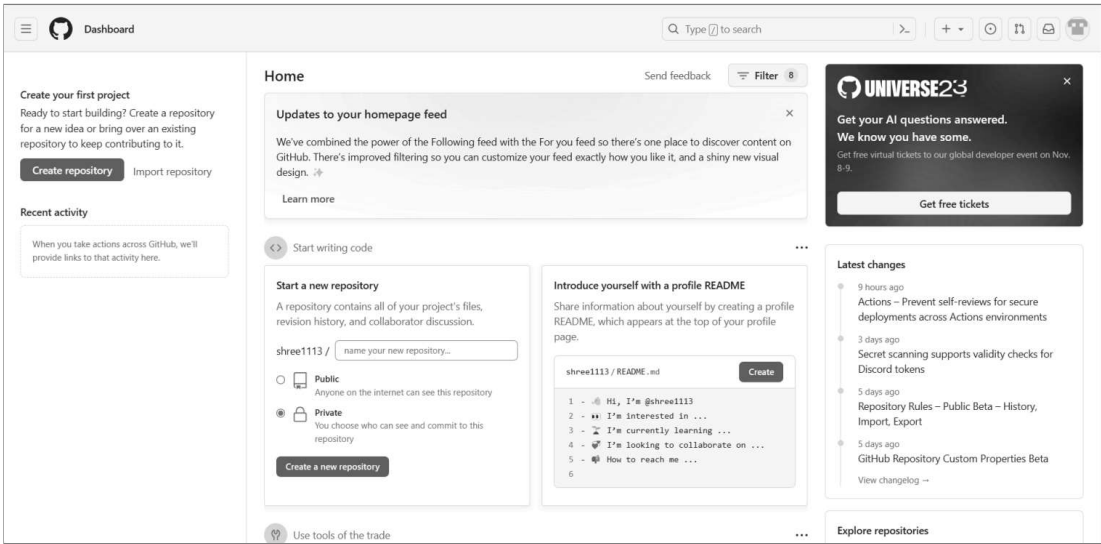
Dashboard

Type / to search

Create your first project
Ready to start building? Create a repository for a new idea or bring over an existing repository to keep contributing to it.

Create repository Import repository

Recent activity

When you take actions across GitHub, we'll provide links to that activity here.

Home

Send feedback Filter 8

Updates to your homepage feed

We've combined the power of the Following feed with the For you feed so there's one place to discover content on GitHub. There's improved filtering so you can customize your feed exactly how you like it, and a shiny new visual design.

Learn more

Start writing code

Start a new repository
A repository contains all of your project's files, revision history, and collaborator discussion.

shree1113 / name your new repository...

Public
Anyone on the internet can see this repository

Private
You choose who can see and commit to this repository

Create a new repository

Introduce yourself with a profile README
Share information about yourself by creating a profile README, which appears at the top of your profile page.

shree1113 / README.md Create

1 - Hi, I'm @shree1113
2 - I'm interested in ...
3 - I'm currently learning ...
4 - I'm looking to collaborate on ...
5 - How to reach me ...
6

Use tools of the trade

UNIVERSE23

Get your AI questions answered.
We know you have some.
Get free virtual tickets to our global developer event on Nov. 8-9.

Get free tickets

Latest changes

9 hours ago
Actions – Prevent self-reviews for secure deployments across Actions environments

3 days ago
Secret scanning supports validity checks for Discord tokens

5 days ago
Repository Rules – Public Beta – History, Import, Export

5 days ago
GitHub Repository Custom Properties Beta

View changelog →

Explore repositories